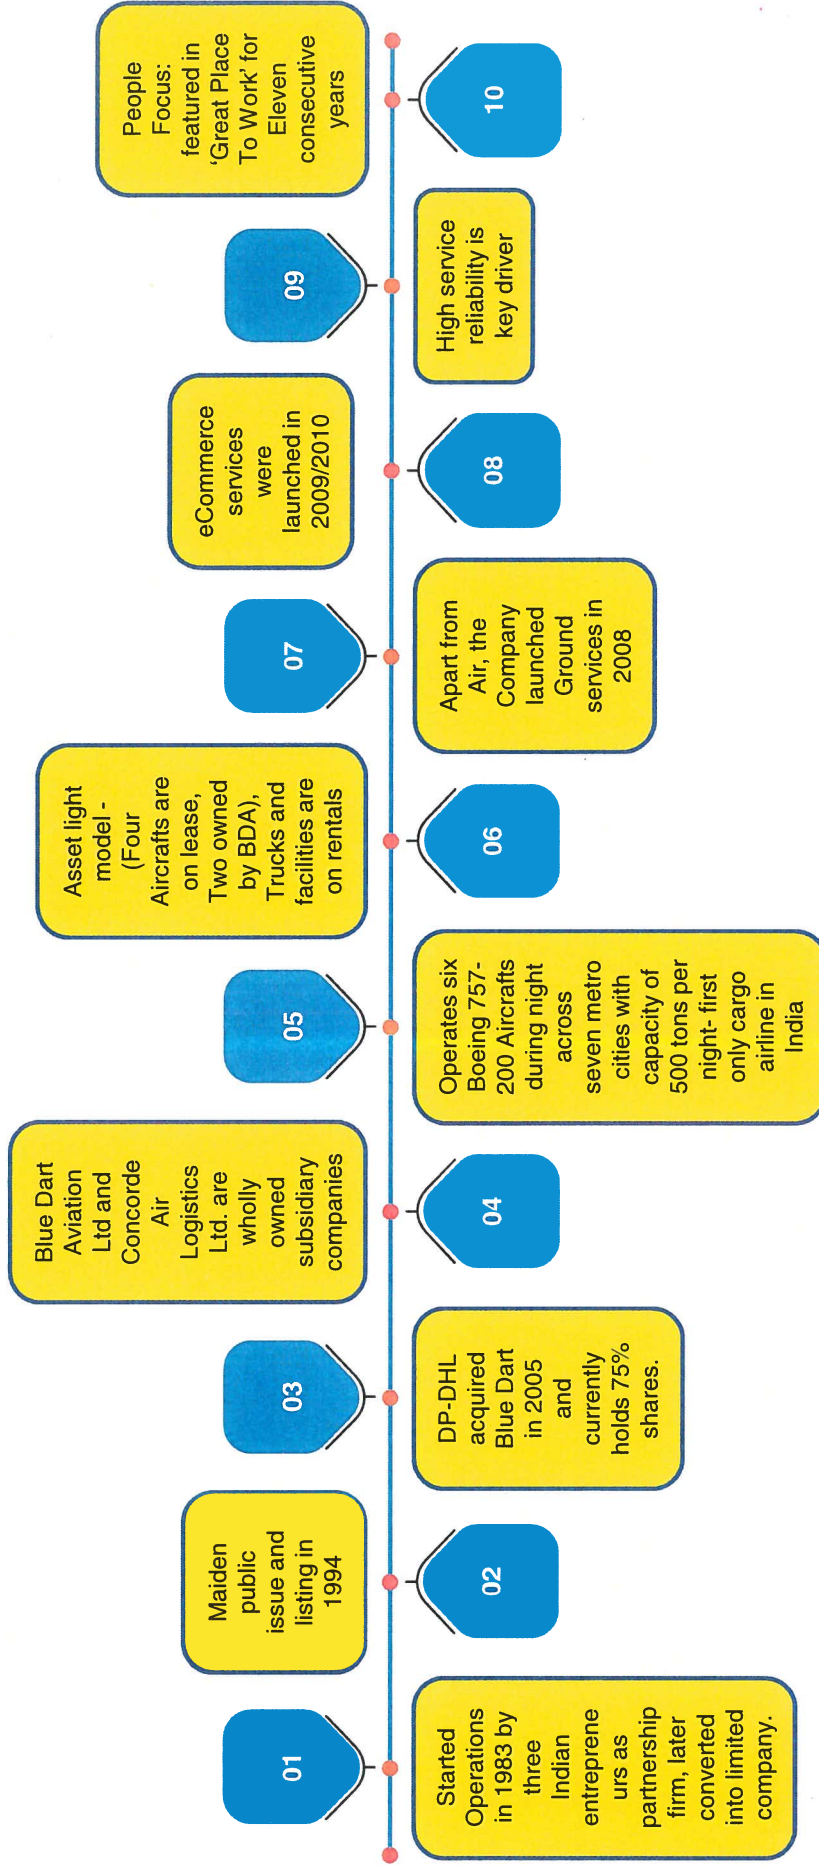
01

Started Operations in 1983 by three Indian entrepreneurs as partnership firm, later converted into limited company.

02

Maiden public issue and listing in 1994

03

DP-DHL acquired Blue Dart in 2005 and currently holds 75% shares.

04

Blue Dart Aviation Ltd and Concorde Air Logistics Ltd. are wholly owned subsidiary companies

05

Operates six Boeing 757-200 Aircrafts during night across seven metro cities with capacity of 500 tons per night- first only cargo airline in India

06

Asset light model - (Four Aircrafts are on lease, Two owned by BDA), Trucks and facilities are on rentals

07

Apart from Air, the Company launched Ground services in 2008

08

eCommerce services were launched in 2009/2010

09

High service reliability is key driver

10

People Focus: featured in 'Great Place To Work' for Eleven consecutive years